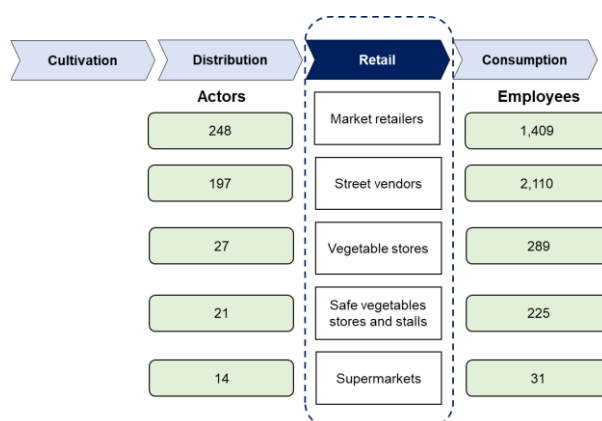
Cultivation

Distribution

Retail

Consumption

Actors

Employees

248

Market retailers

1,409

197

Street vendors

2,110

27

Vegetable stores

289

21

Safe vegetables stores and stalls

225

14

Supermarkets

31